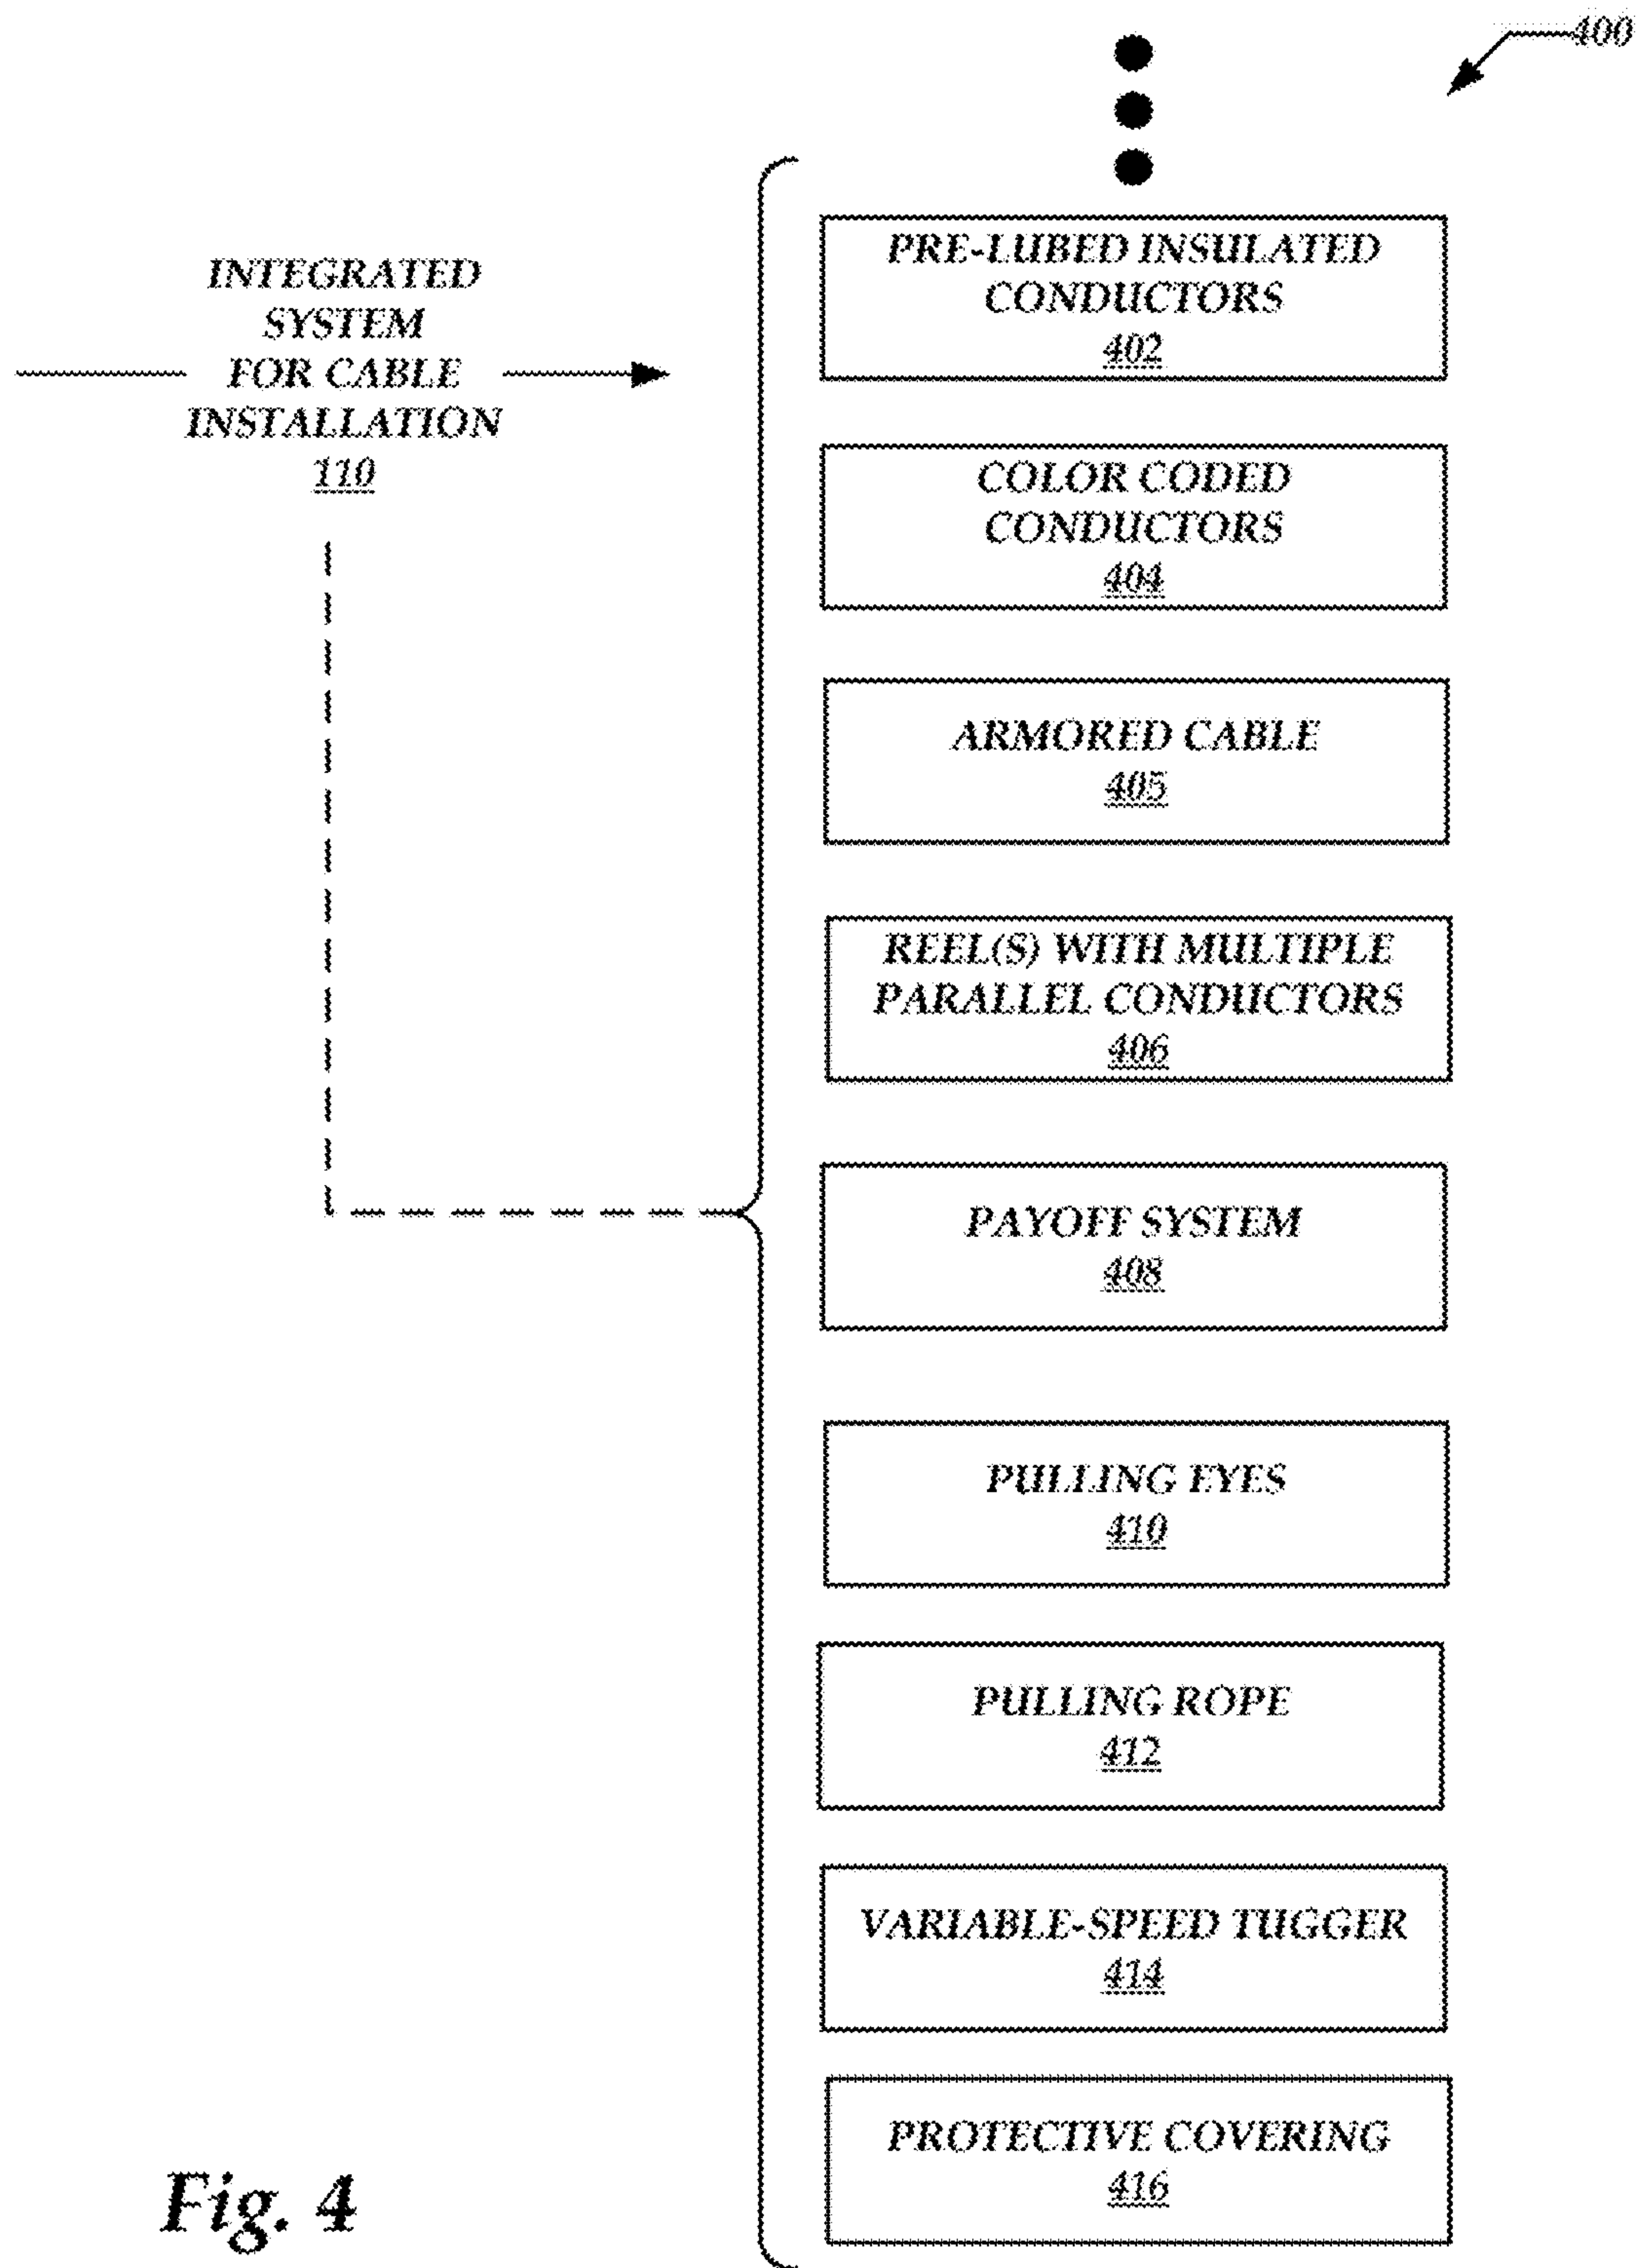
400

INTEGRATED SYSTEM FOR CABLE INSTALLATION
110

PRE-LUBED INSULATED CONDUCTORS
402

COLOR CODED CONDUCTORS
404

ARMORED CABLE
405

REEL(S) WITH MULTIPLE PARALLEL CONDUCTORS
406

PAYOFF SYSTEM
408

PULLING EYES
410

PULLING ROPE
412

VARIABLE-SPEED TUGGER
414

PROTECTIVE COVERING
416

Fig. 4